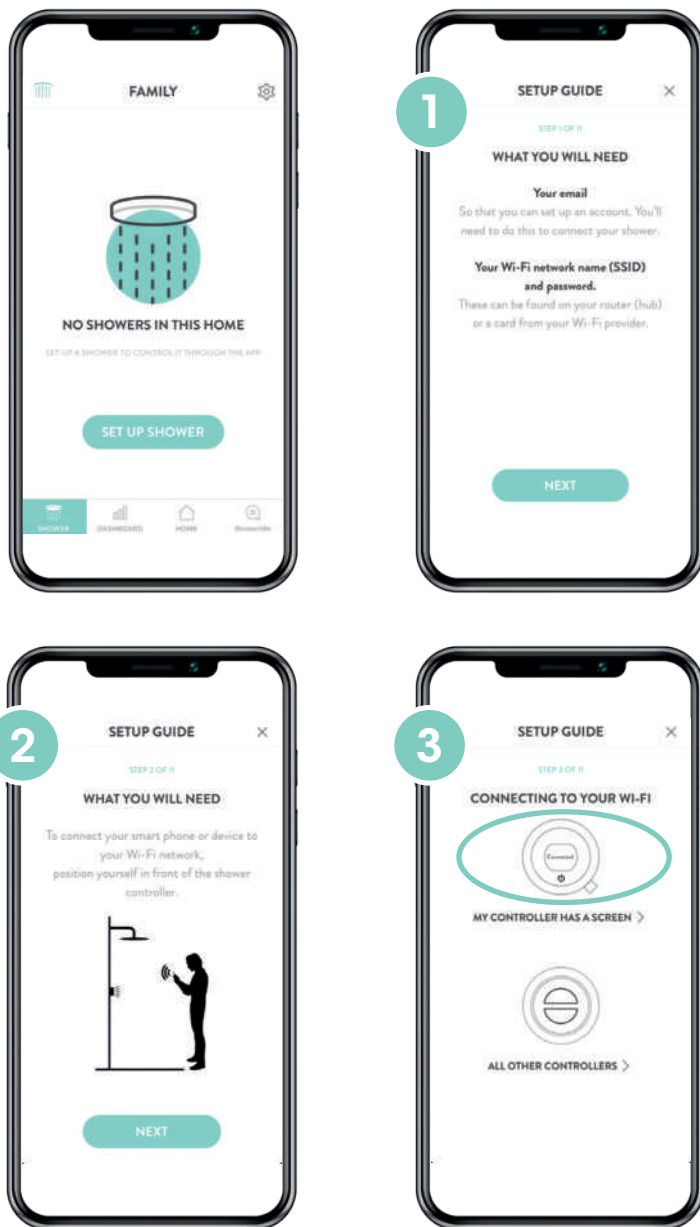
FAMILY

NO SHOWERS IN THIS HOME

SET UP A SHOWER TO CONTROL IT THROUGH THE APP

SET UP SHOWER

SHOWER DASHBOARD HOME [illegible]

1

SETUP GUIDE ×

STEP 1 OF 11

WHAT YOU WILL NEED

Your email

So that you can set up an account. You'll need to do this to connect your shower.

Your Wi-Fi network name (SSID) and password.

These can be found on your router (hub) or a card from your Wi-Fi provider.

NEXT

2

SETUP GUIDE ×

STEP 2 OF 11

WHAT YOU WILL NEED

To connect your smart phone or device to your Wi-Fi network, position yourself in front of the shower controller.

NEXT

3

SETUP GUIDE ×

STEP 3 OF 11

CONNECTING TO YOUR WI-FI

Connect

MY CONTROLLER HAS A SCREEN >

ALL OTHER CONTROLLERS >